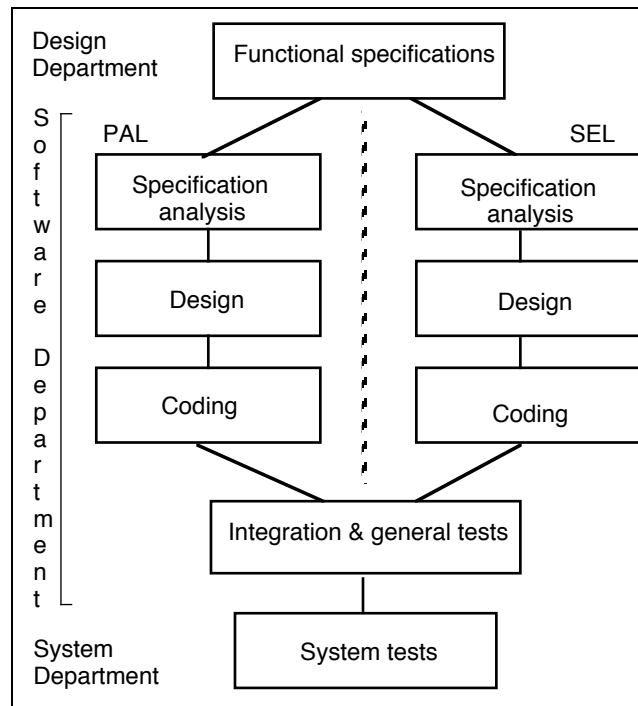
Design Department

Functional specifications

Software Department

PAL

SEL

Specification analysis

Specification analysis

Design

Design

Coding

Coding

Integration & general tests

System Department

System tests